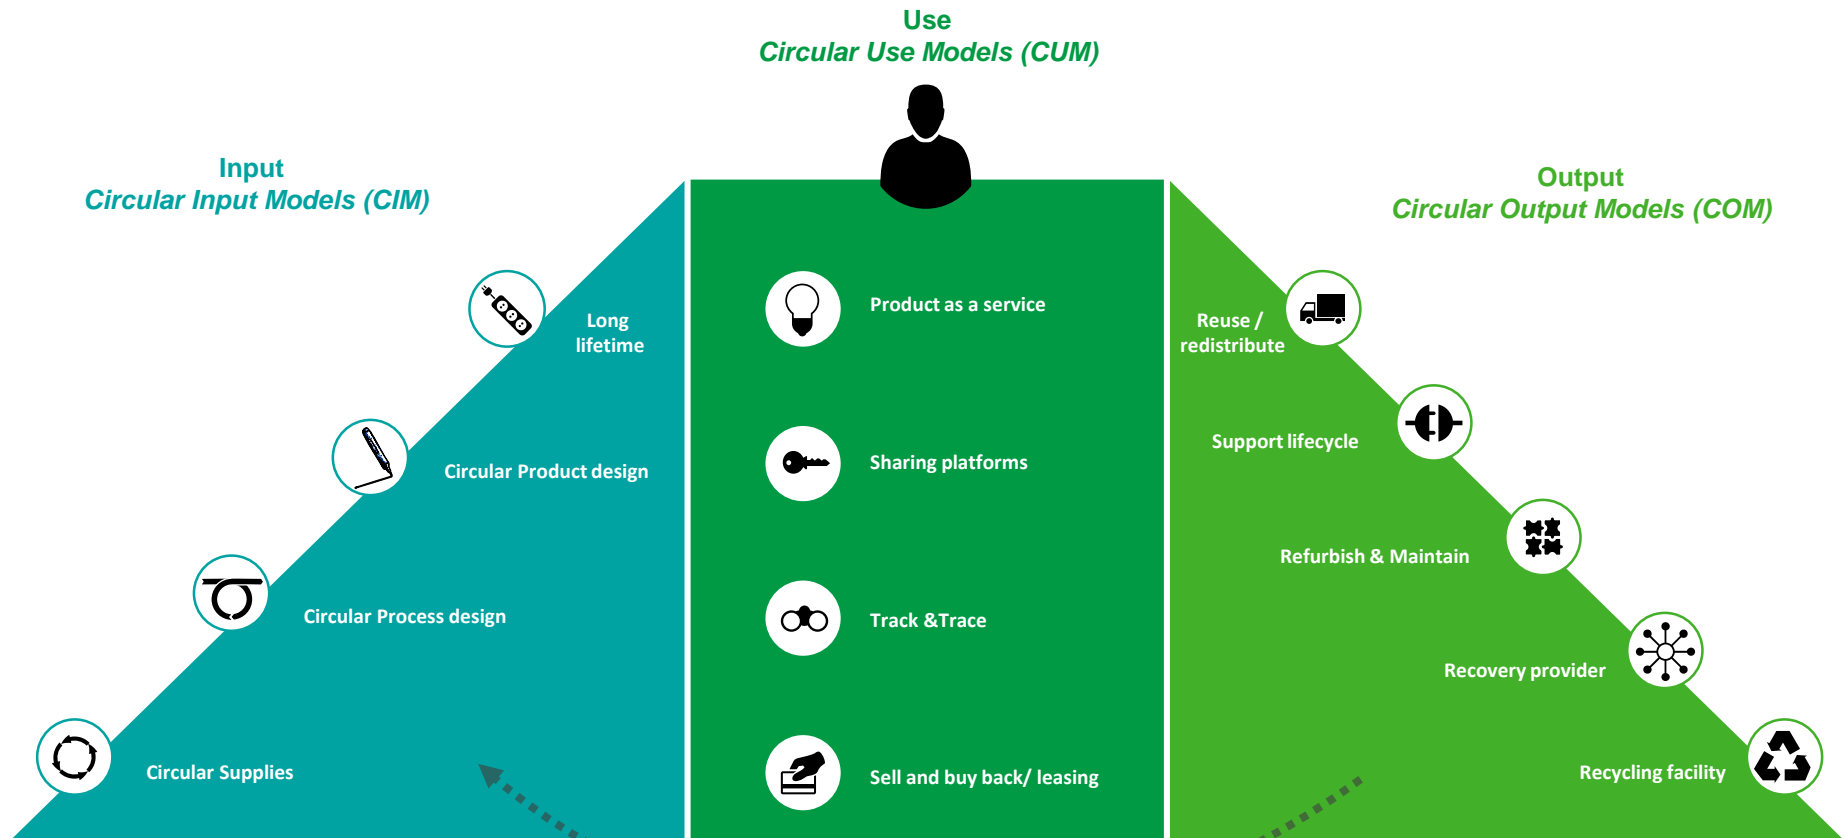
Use
Circular Use Models (CUM)

Input
Circular Input Models (CIM)

Output
Circular Output Models (COM)

Long lifetime

Circular Product design

Circular Process design

Circular Supplies

Product as a service

Sharing platforms

Track &Trace

Sell and buy back/ leasing

Reuse / redistribute

Support lifecycle

Refurbish & Maintain

Recovery provider

Recycling facility